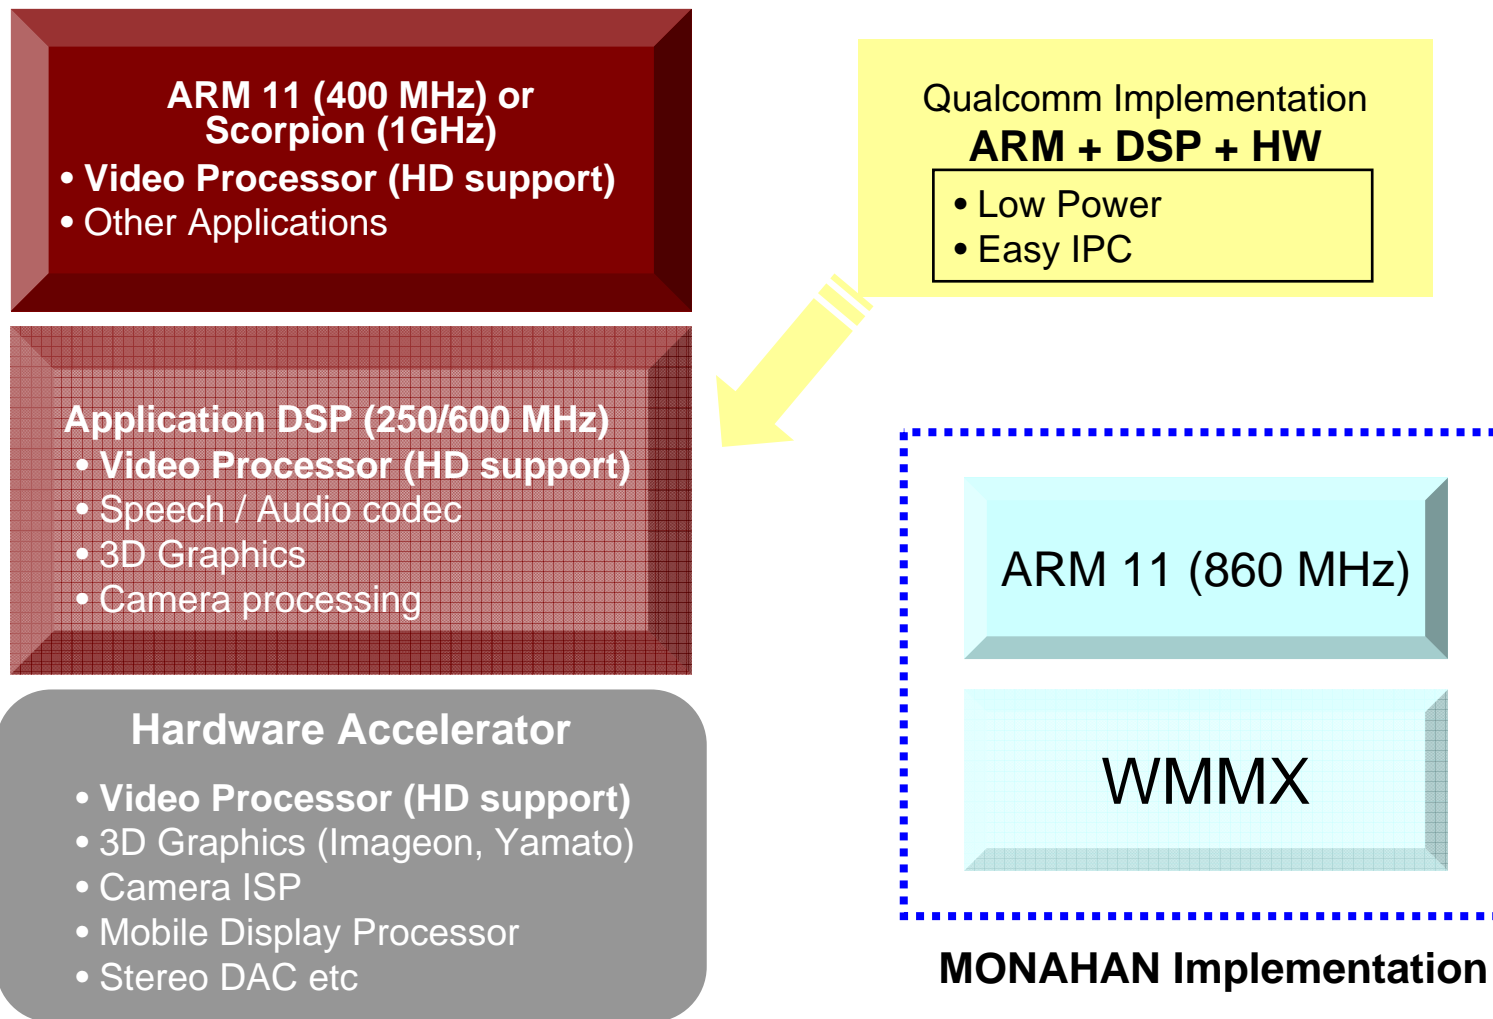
ARM 11 (400 MHz) or Scorpion (1GHz)
• Video Processor (HD support)
• Other Applications

Qualcomm Implementation
ARM + DSP + HW
• Low Power
• Easy IPC

Application DSP (250/600 MHz)
• Video Processor (HD support)
• Speech / Audio codec
• 3D Graphics
• Camera processing

ARM 11 (860 MHz)

WMMX

Hardware Accelerator
• Video Processor (HD support)
• 3D Graphics (Imageon, Yamato)
• Camera ISP
• Mobile Display Processor
• Stereo DAC etc

MONAHAN Implementation